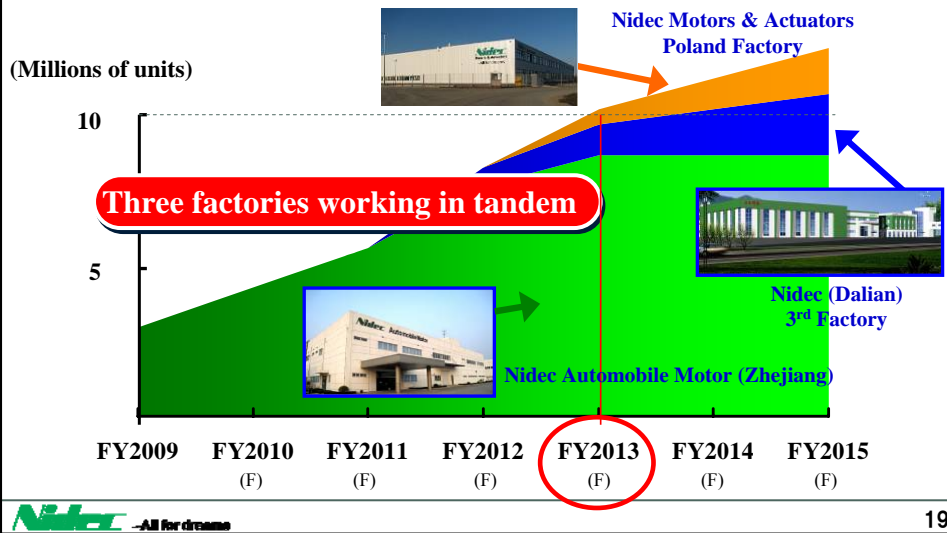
Nidec Motors & Actuators Poland Factory

(Millions of units)

10

5

Three factories working in tandem

Nidec (Dalian) 3$^{rd}$ Factory

Nidec Automobile Motor (Zhejiang)

FY2009
FY2010 (F)
FY2011 (F)
FY2012 (F)
FY2013 (F)
FY2014 (F)
FY2015 (F)

Nidec —All for dreams

19